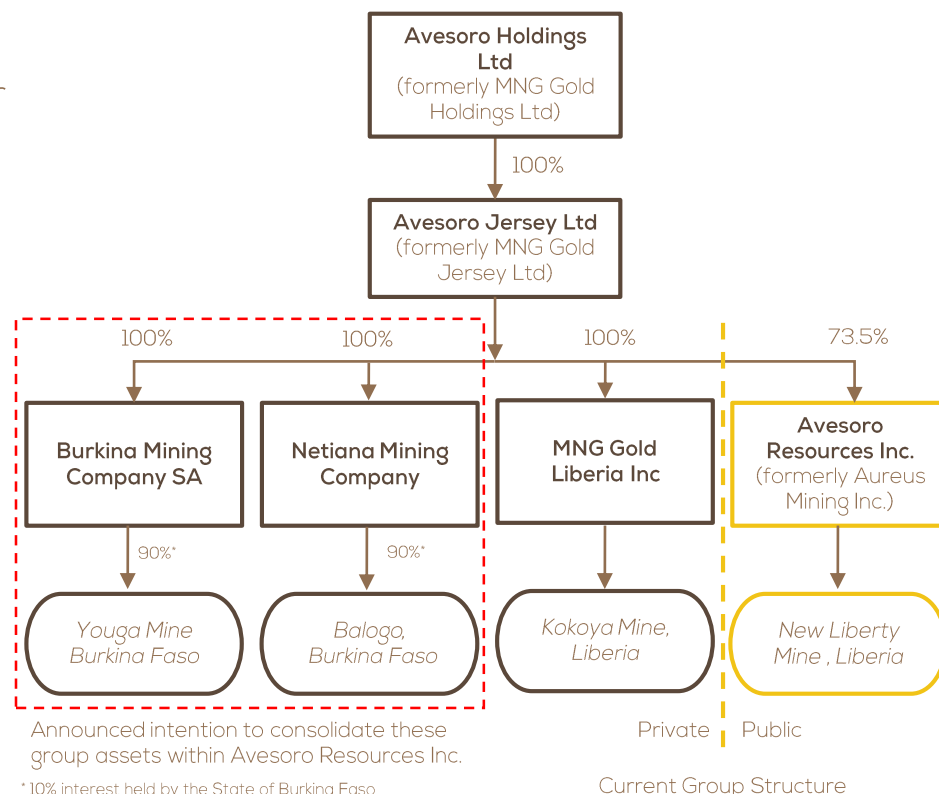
Avesoro Holdings Ltd
(formerly MNG Gold Holdings Ltd)

100%

Avesoro Jersey Ltd
(formerly MNG Gold Jersey Ltd)

100%

100%

100%

73.5%

Burkina Mining Company SA

Netiana Mining Company

MNG Gold Liberia Inc

Avesoro Resources Inc.
(formerly Aureus Mining Inc.)

90%*

90%*

Youga Mine
Burkina Faso

Balogo,
Burkina Faso

Kokoya Mine,
Liberia

New Liberty
Mine , Liberia

Announced intention to consolidate these group assets within Avesoro Resources Inc.

Private

Public

* 10% interest held by the State of Burkina Faso

Current Group Structure